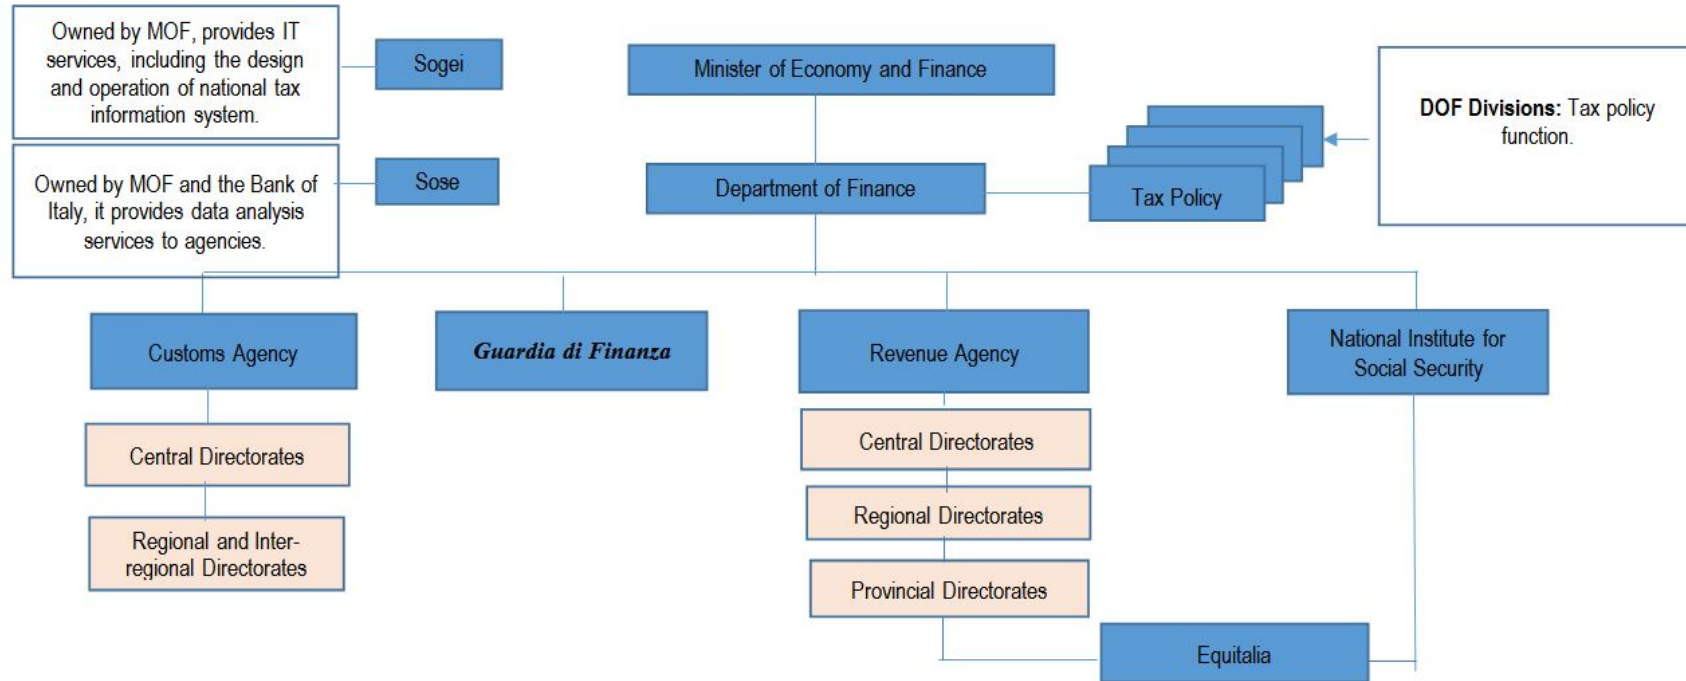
Owned by MOF, provides IT services, including the design and operation of national tax information system.

Sogei

Minister of Economy and Finance

DOF Divisions: Tax policy function.

Owned by MOF and the Bank of Italy, it provides data analysis services to agencies.

Sose

Department of Finance

Tax Policy

Customs Agency

*Guardia di Finanza*

Revenue Agency

National Institute for Social Security

Central Directorates

Regional and Inter-regional Directorates

Central Directorates

Regional Directorates

Provincial Directorates

Equitalia